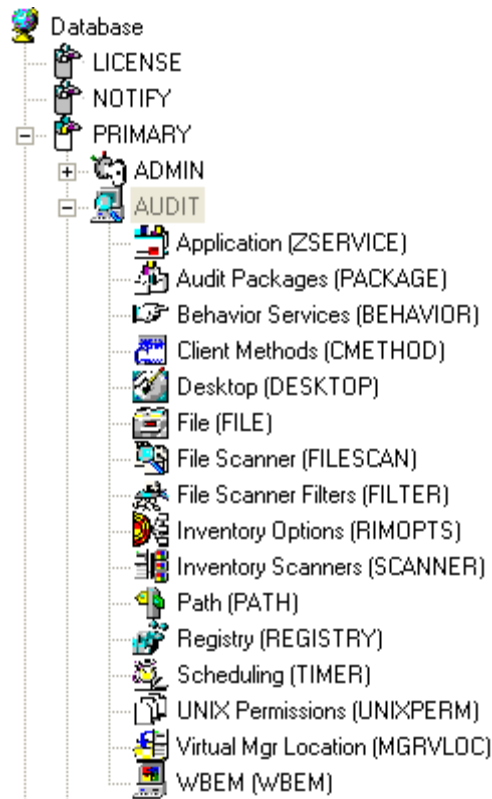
Database
LICENSE
NOTIFY
PRIMARY
ADMIN
AUDIT
Application (ZSERVICE)
Audit Packages (PACKAGE)
Behavior Services (BEHAVIOR)
Client Methods (CMETHOD)
Desktop (DESKTOP)
File (FILE)
File Scanner (FILESCAN)
File Scanner Filters (FILTER)
Inventory Options (RIMOPTS)
Inventory Scanners (SCANNER)
Path (PATH)
Registry (REGISTRY)
Scheduling (TIMER)
UNIX Permissions (UNIXPERM)
Virtual Mgr Location (MGRVLOC)
WBEM (WBEM)